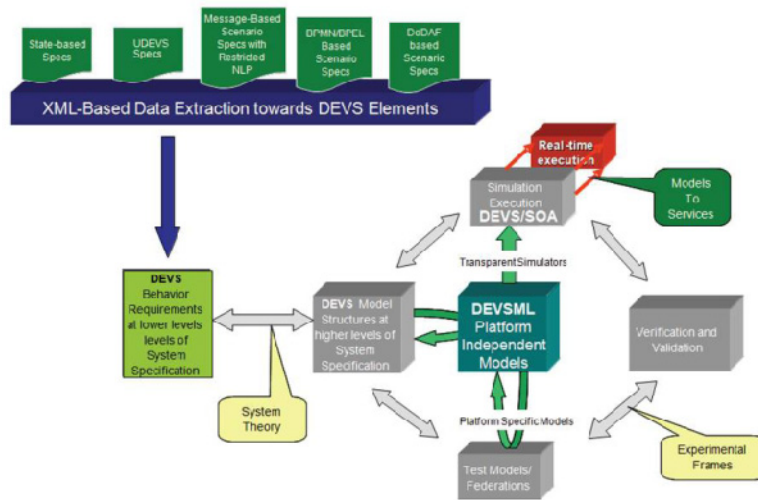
State-based Specs

UDEVS Specs

Message-Based Scenario Specs with Restricted NLP

BPMN/BPEL Based Scenario Specs

DoDAF based Scenario Specs

XML-Based Data Extraction towards DEVS Elements

Real-time execution

Simulation Execution DEVS/SOA

Models To Services

TransparentSimulators

DEVS Behavior Requirements at lower levels levels of System Specification

DEVS Model Structures at higher levels of System Specification

DEVSML Platform Independent Models

Verification and Validation

System Theory

Platform Specific Models

Test Models/ Federations

Experimental Frames